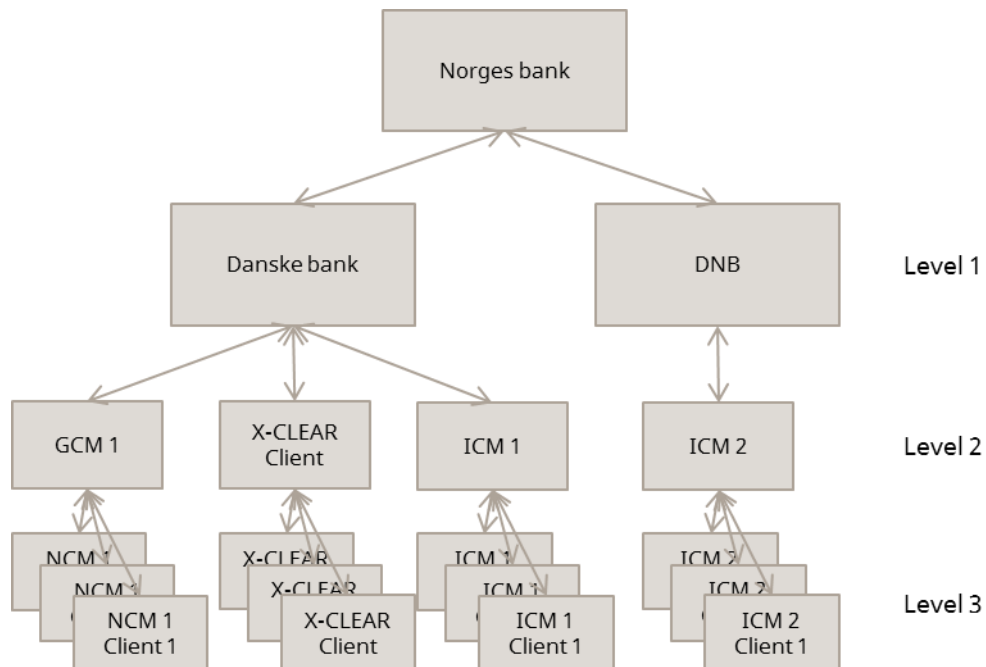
Norges bank

Danske bank

DNB

Level 1

GCM 1

X-CLEAR Client

ICM 1

ICM 2

Level 2

NCM 1

NCM 1

NCM 1 Client 1

X-CLEAR

X-CLEAR

X-CLEAR Client

ICM 1

ICM 1

ICM 1 Client 1

ICM 2

ICM 2

ICM 2 Client 1

Level 3